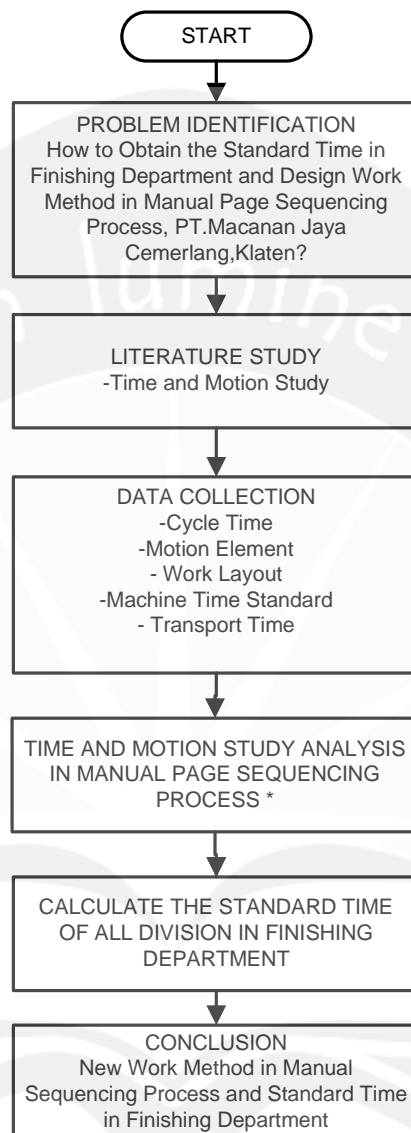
START

PROBLEM IDENTIFICATION
How to Obtain the Standard Time in Finishing Department and Design Work Method in Manual Page Sequencing Process, PT.Macanan Jaya Cemerlang,Klaten?

LITERATURE STUDY
-Time and Motion Study

DATA COLLECTION
-Cycle Time
-Motion Element
- Work Layout
-Machine Time Standard
- Transport Time

TIME AND MOTION STUDY ANALYSIS IN MANUAL PAGE SEQUENCING PROCESS *

CALCULATE THE STANDARD TIME OF ALL DIVISION IN FINISHING DEPARTMENT

CONCLUSION
New Work Method in Manual Sequencing Process and Standard Time in Finishing Department